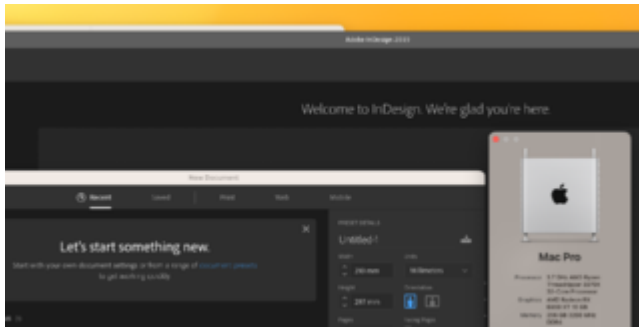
Adobe InDesign 2023

Welcome to InDesign. We're glad you're here.

New Document

Recent

Saved

Print

Web

Mobile

Let's start something new.

Start with your own document settings or from a range of document presets to get working quickly.

PRESET DETAILS

Untitled-1

Width

210 mm

Units

Millimeters

Height

297 mm

Orientation

Pages

Facing Pages

Mac Pro

Processor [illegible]

Graphics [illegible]

Memory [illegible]